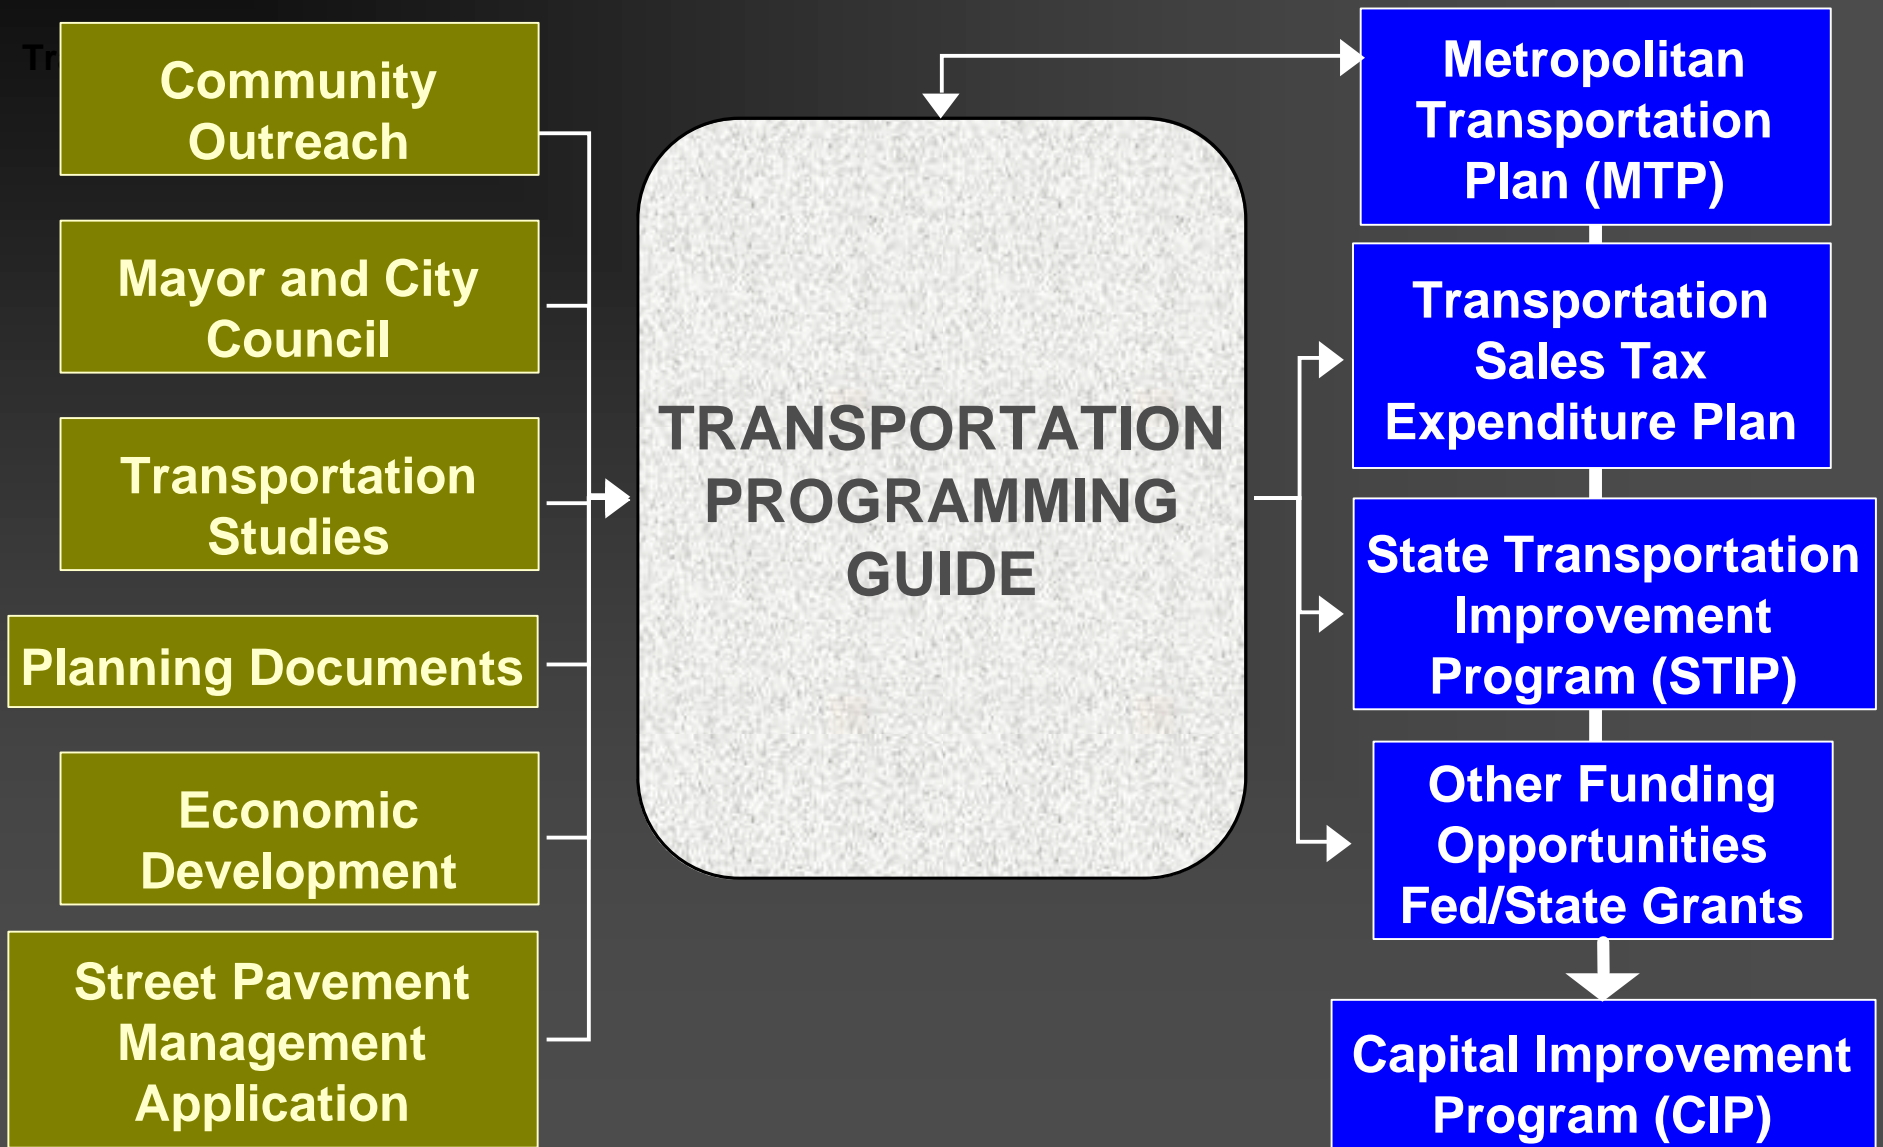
Tr

Community Outreach

Mayor and City Council

Transportation Studies

Planning Documents

Economic Development

Street Pavement Management Application

TRANSPORTATION PROGRAMMING GUIDE

Metropolitan Transportation Plan (MTP)

Transportation Sales Tax Expenditure Plan

State Transportation Improvement Program (STIP)

Other Funding Opportunities Fed/State Grants

Capital Improvement Program (CIP)